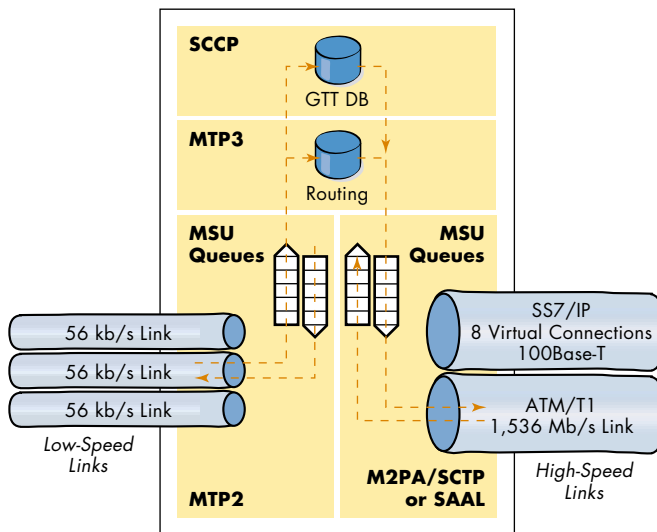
SCCP

GTT DB

MTP3

Routing

MSU Queues

MSU Queues

56 kb/s Link

56 kb/s Link

56 kb/s Link

Low-Speed Links

SS7/IP
8 Virtual Connections
100Base-T

ATM/T1
1,536 Mb/s Link

High-Speed Links

MTP2

M2PA/SCTP or SAAL